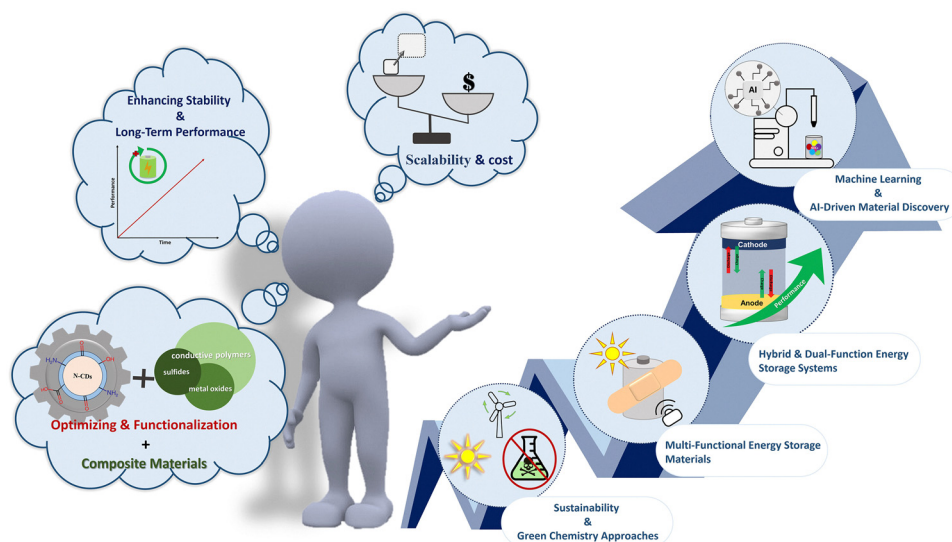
Enhancing Stability
&
Long-Term Performance

Performance

Time

$

Scalability & cost

AI

Machine Learning
&
AI-Driven Material Discovery

Cathode

Anode

Performance

Hybrid & Dual-Function Energy Storage Systems

$H_2N$

OH

N-CDs

$NH_2$

+

conductive polymers

sulfides

metal oxides

Optimizing & Functionalization
+
Composite Materials

Multi-Functional Energy Storage Materials

Sustainability
&
Green Chemistry Approaches